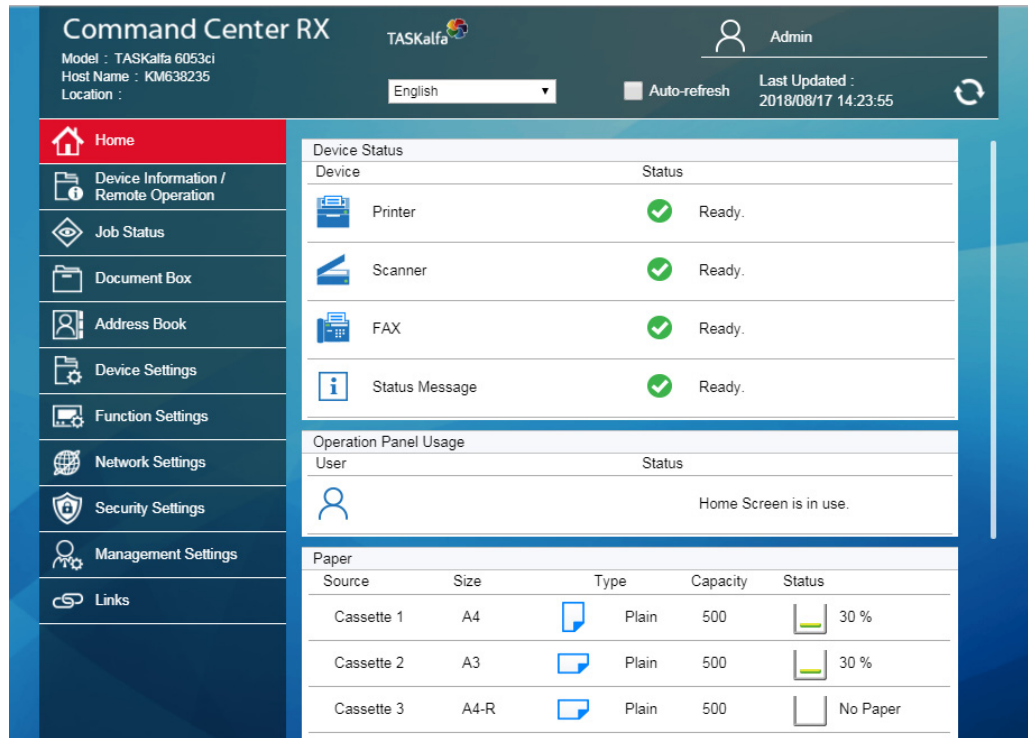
Command Center RX
Model : TASKalfa 6053ci
Host Name : KM638235
Location :

TASKalfa

English

Admin

Auto-refresh

Last Updated :
2018/08/17 14:23:55

Home
Device Information / Remote Operation
Job Status
Document Box
Address Book
Device Settings
Function Settings
Network Settings
Security Settings
Management Settings
Links

Device Status

| Device | Status |
|---|---|
| Printer | Ready. |
| Scanner | Ready. |
| FAX | Ready. |
| Status Message | Ready. |

Operation Panel Usage

| User | Status |
|---|---|
| | Home Screen is in use. |

Paper

| Source | Size | Type | Capacity | Status |
|---|---|---|---|---|
| Cassette 1 | A4 | Plain | 500 | 30 % |
| Cassette 2 | A3 | Plain | 500 | 30 % |
| Cassette 3 | A4-R | Plain | 500 | No Paper |